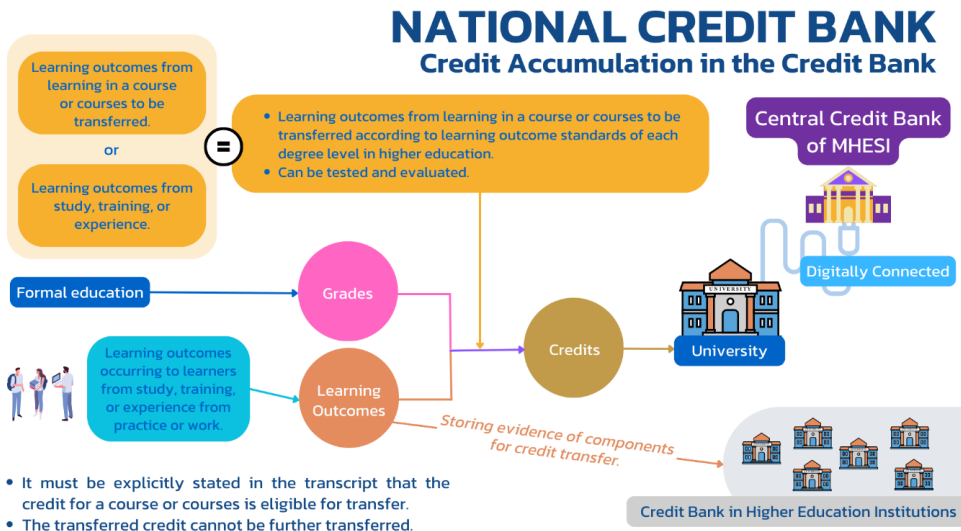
NATIONAL CREDIT BANK
Credit Accumulation in the Credit Bank

Learning outcomes from learning in a course or courses to be transferred.

or

Learning outcomes from study, training, or experience.

=

• Learning outcomes from learning in a course or courses to be transferred according to learning outcome standards of each degree level in higher education.
• Can be tested and evaluated.

Central Credit Bank of MHESI

Digitally Connected

Formal education

Grades

Learning outcomes occurring to learners from study, training, or experience from practice or work.

Learning Outcomes

Credits

UNIVERSITY

University

Storing evidence of components for credit transfer.

• It must be explicitly stated in the transcript that the credit for a course or courses is eligible for transfer.
• The transferred credit cannot be further transferred.

Credit Bank in Higher Education Institutions